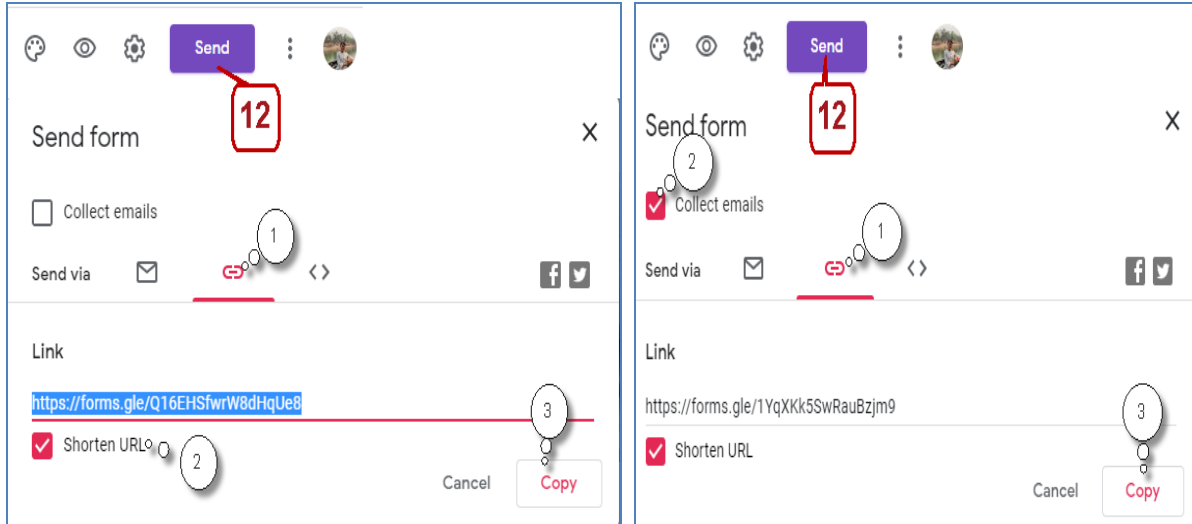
Send

12

Send form

X

Collect emails

1

Send via

Link

https://forms.gle/Q16EHSfwrW8dHqUe8

3

Shorten URL

2

Cancel

Copy

Send

12

Send form

X

2

Collect emails

1

Send via

Link

https://forms.gle/1YqXKk5SwRauBzjm9

3

Shorten URL

Cancel

Copy